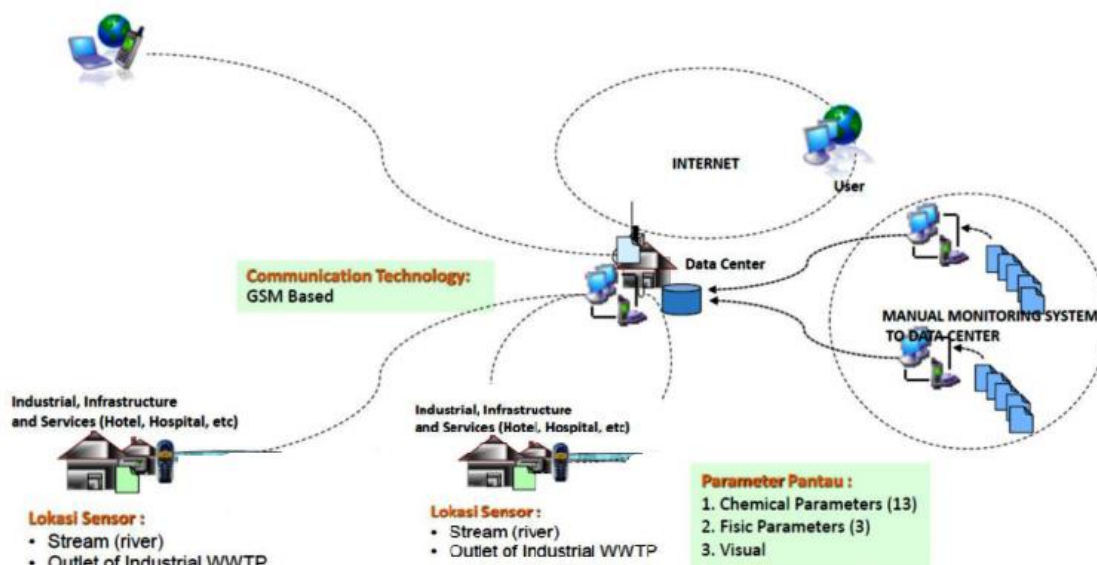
INTERNET

User

Communication Technology:
GSM Based

Data Center

MANUAL MONITORING SYSTEM TO DATA CENTER

Industrial, Infrastructure and Services (Hotel, Hospital, etc)

Lokasi Sensor :
• Stream (river)
• Outlet of Industrial WWTP

Industrial, Infrastructure and Services (Hotel, Hospital, etc)

Lokasi Sensor :
• Stream (river)
• Outlet of Industrial WWTP

Parameter Pantau :
1. Chemical Parameters (13)
2. Fisic Parameters (3)
3. Visual